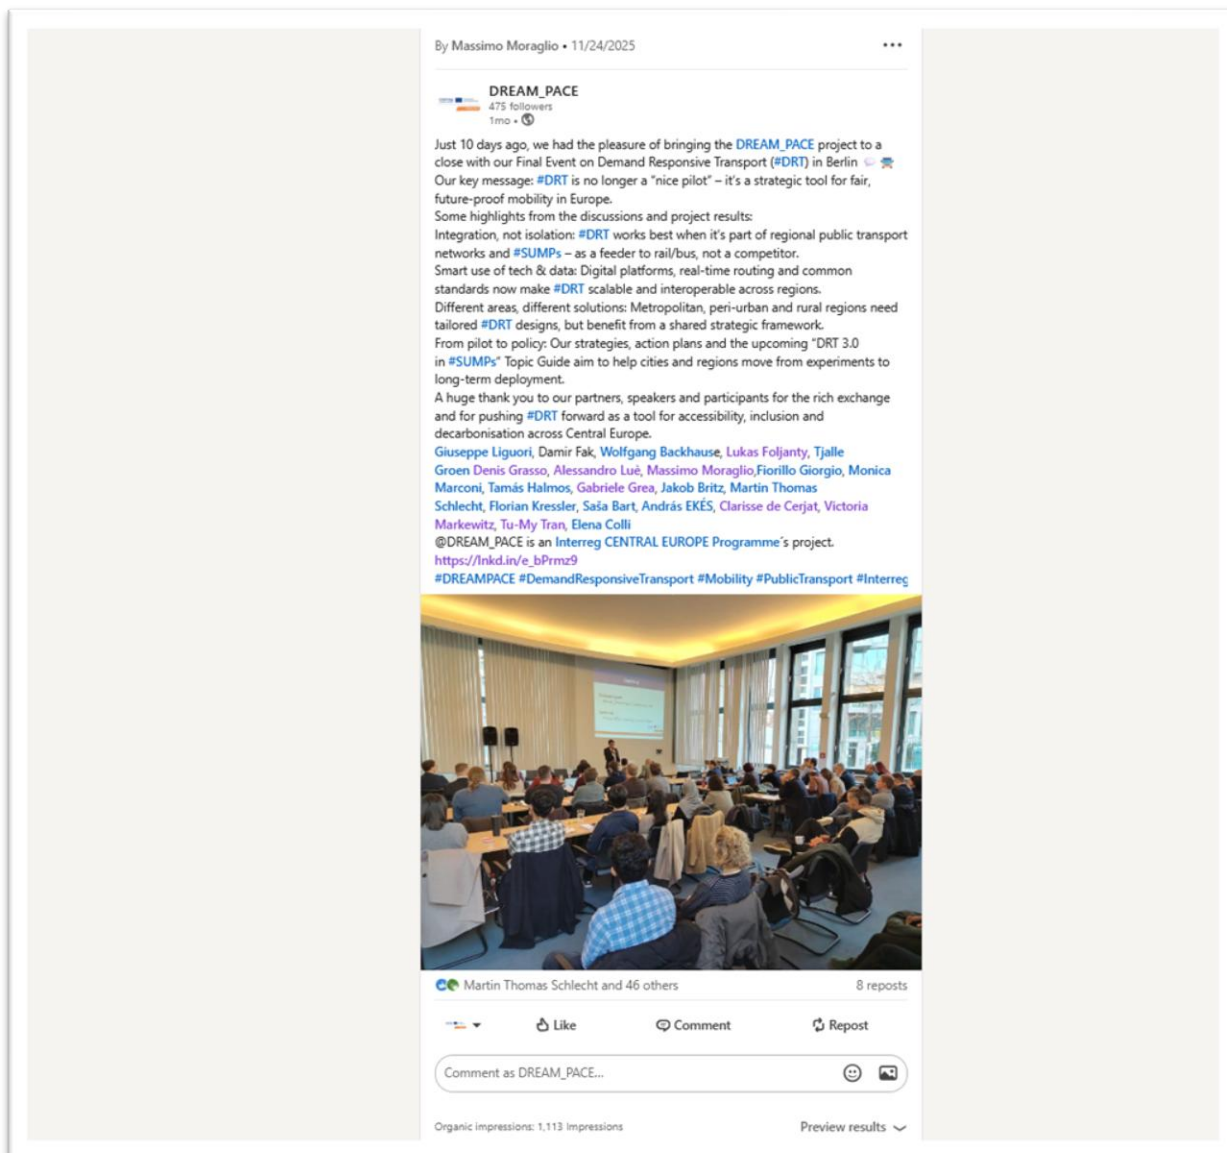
By Massimo Moraglio • 11/24/2025

DREAM_PACE
475 followers
1mo •

Just 10 days ago, we had the pleasure of bringing the DREAM_PACE project to a close with our Final Event on Demand Responsive Transport (#DRT) in Berlin
Our key message: #DRT is no longer a "nice pilot" – it's a strategic tool for fair, future-proof mobility in Europe.
Some highlights from the discussions and project results:
Integration, not isolation: #DRT works best when it's part of regional public transport networks and #SUMPs – as a feeder to rail/bus, not a competitor.
Smart use of tech & data: Digital platforms, real-time routing and common standards now make #DRT scalable and interoperable across regions.
Different areas, different solutions: Metropolitan, peri-urban and rural regions need tailored #DRT designs, but benefit from a shared strategic framework.
From pilot to policy: Our strategies, action plans and the upcoming "DRT 3.0 in #SUMPs" Topic Guide aim to help cities and regions move from experiments to long-term deployment.
A huge thank you to our partners, speakers and participants for the rich exchange and for pushing #DRT forward as a tool for accessibility, inclusion and decarbonisation across Central Europe.
Giuseppe Liguori, Damir Fak, Wolfgang Backhause, Lukas Foljanty, Tjalle Groen Denis Grasso, Alessandro Luè, Massimo Moraglio,Fiorillo Giorgio, Monica Marconi, Tamás Halmos, Gabriele Grea, Jakob Britz, Martin Thomas Schlecht, Florian Kressler, Saša Bart, András EKÉS, Clarisse de Cerjat, Victoria Markewitz, Tu-My Tran, Elena Colli
@DREAM_PACE is an Interreg CENTRAL EUROPE Programme´s project.
https://lnkd.in/e_bPrmz9
#DREAMPACE #DemandResponsiveTransport #Mobility #PublicTransport #Interreg

Martin Thomas Schlecht and 46 others
8 reposts

Like
Comment
Repost

Comment as DREAM_PACE...

Organic impressions: 1,113 Impressions
Preview results